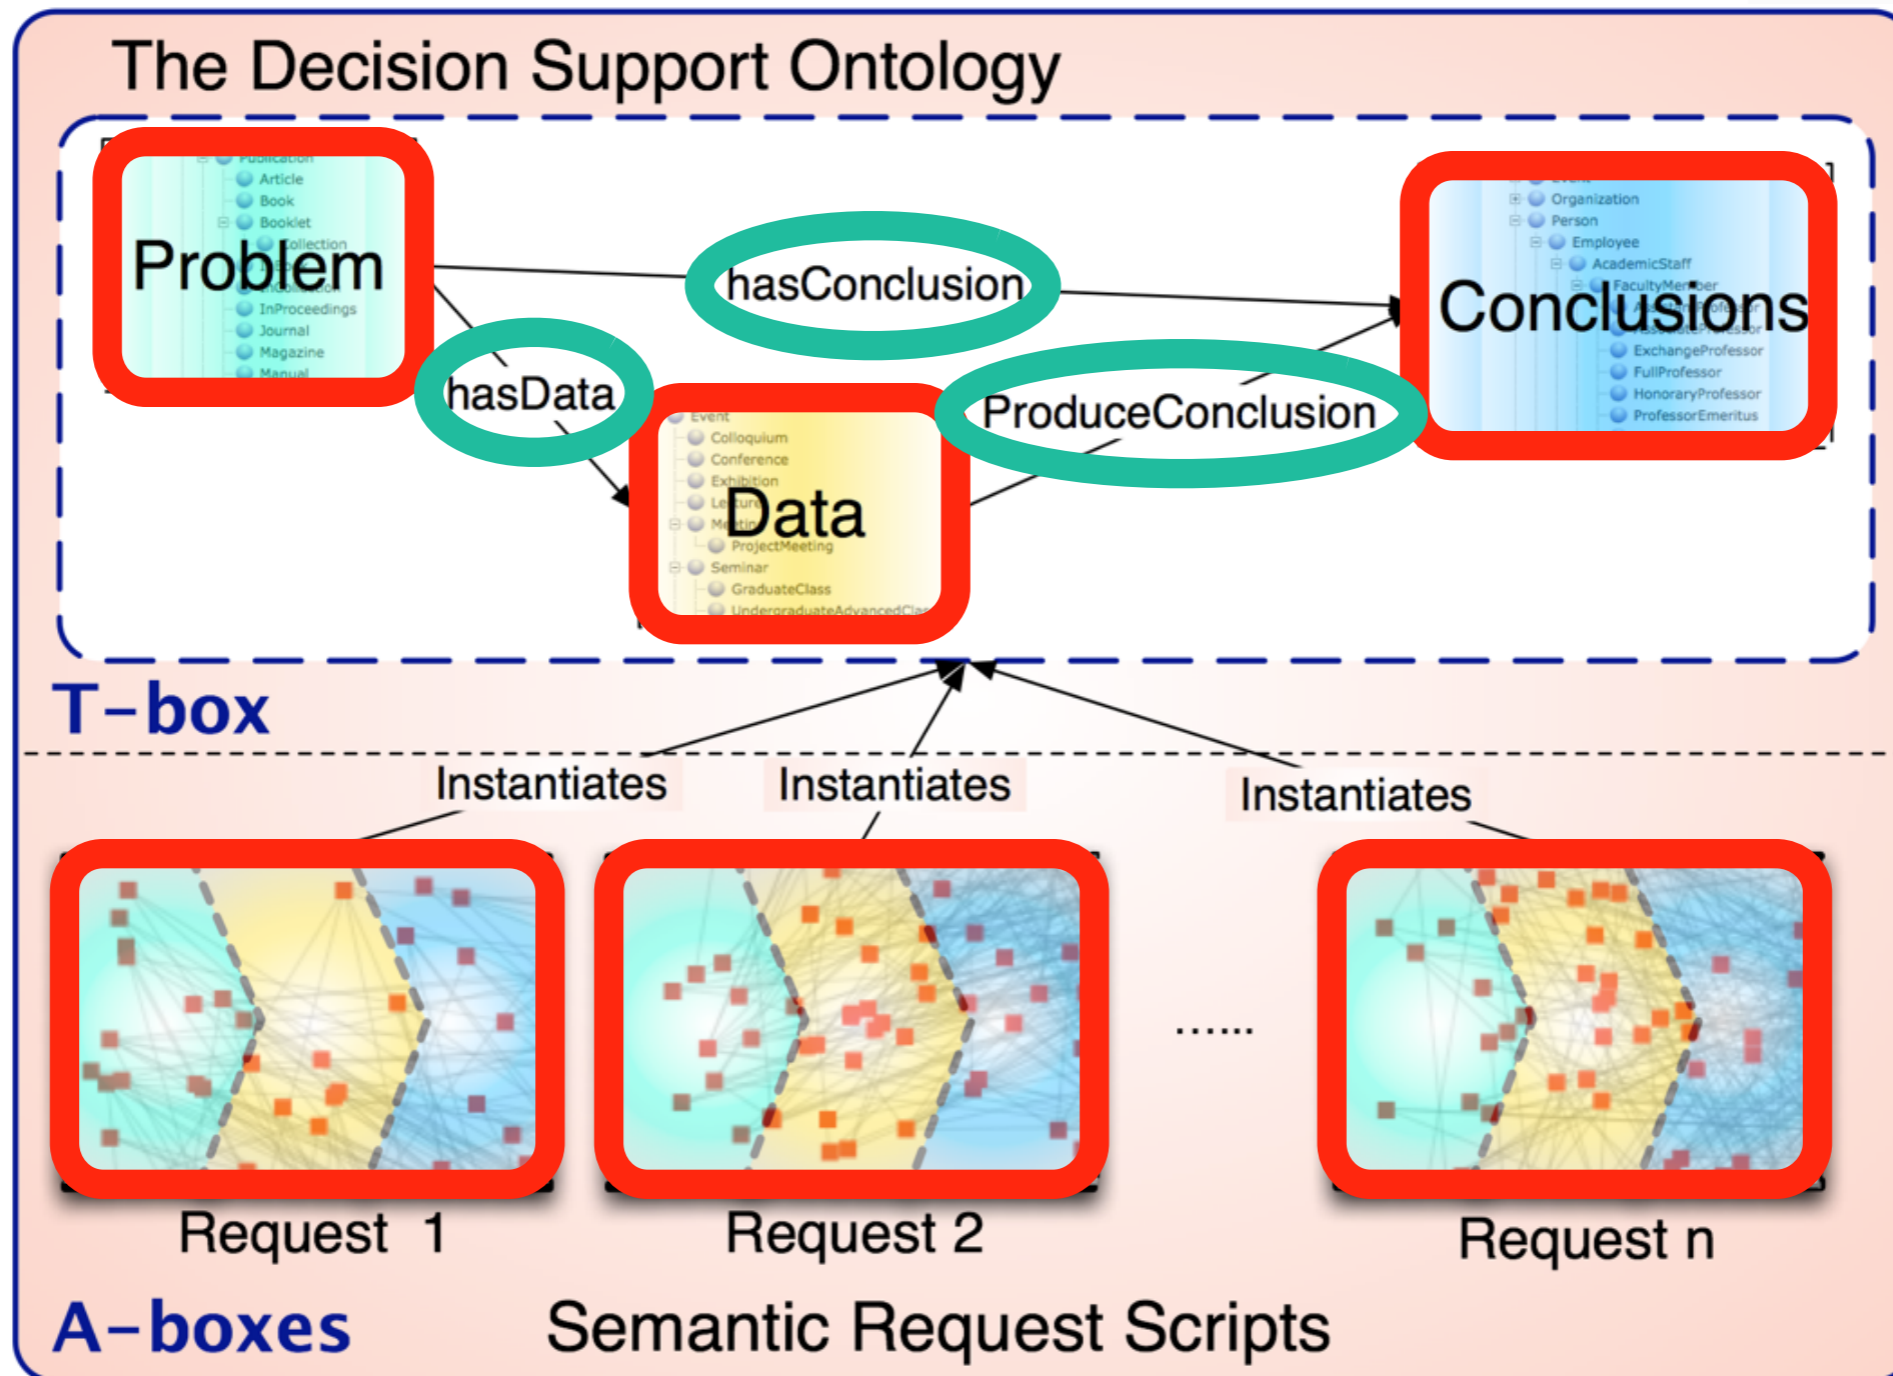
The Decision Support Ontology

Publication
Article
Book
Booklet
Collection
InProceedings
Journal
Magazine
Manual

Problem

hasConclusion

hasData

Organization
Person
Employee
AcademicStaff
FacultyMember
ExchangeProfessor
FullProfessor
HonoraryProfessor
ProfessorEmeritus

Conclusions

ProduceConclusion

Event
Colloquium
Conference
Exhibition
Lecture
Meeting
ProjectMeeting
Seminar
GraduateClass
UndergraduateAdvancedClass

Data

T-box

Instantiates
Instantiates
Instantiates

......

Request 1
Request 2
Request n

A-boxes
Semantic Request Scripts